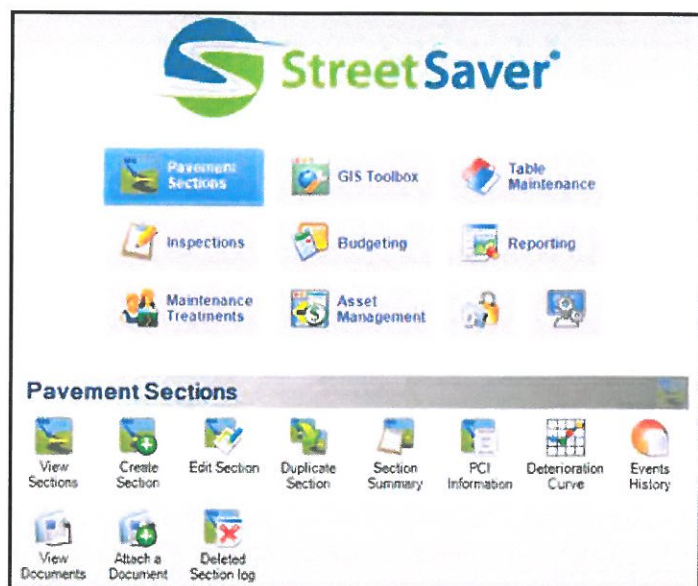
StreetSaver®

Pavement Sections
GIS Toolbox
Table Maintenance
Inspections
Budgeting
Reporting
Maintenance Treatments
Asset Management

Pavement Sections

View Sections
Create Section
Edit Section
Duplicate Section
Section Summary
PCI Information
Deterioration Curve
Events History
View Documents
Attach a Document
Deleted Section log